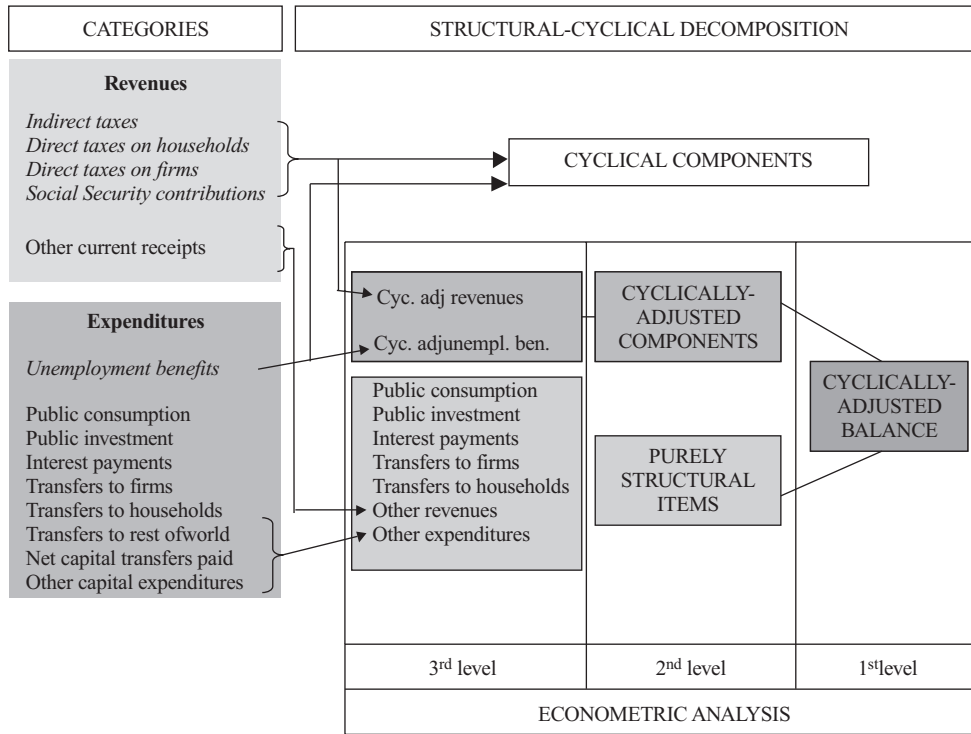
CATEGORIES

STRUCTURAL-CYCLICAL DECOMPOSITION

Revenues

Indirect taxes
Direct taxes on households
Direct taxes on firms
Social Security contributions

Other current receipts

Expenditures

Unemployment benefits

Public consumption
Public investment
Interest payments
Transfers to firms
Transfers to households
Transfers to rest ofworld
Net capital transfers paid
Other capital expenditures

CYCLICAL COMPONENTS

Cyc. adj revenues

Cyc. adjunempl. ben.

Public consumption
Public investment
Interest payments
Transfers to firms
Transfers to households
Other revenues
Other expenditures

CYCLICALLY-ADJUSTED COMPONENTS

PURELY STRUCTURAL ITEMS

CYCLICALLY-ADJUSTED BALANCE

3$^{rd}$ level

2$^{nd}$ level

1$^{st}$level

ECONOMETRIC ANALYSIS